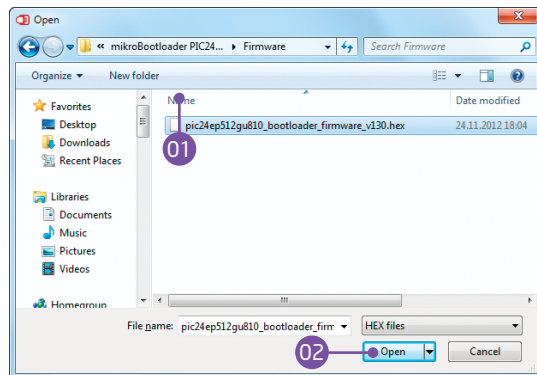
Open

« mikroBootloader PIC24... ▸ Firmware

Search Firmware

Organize ▾ New folder

Favorites
Desktop
Downloads
Recent Places

Libraries
Documents
Music
Pictures
Videos

Homegroup

Name

Date modified

pic24ep512gu810_bootloader_firmware_v130.hex 24.11.2012 18:04

01

File name: pic24ep512gu810_bootloader_firm

HEX files

02

Open

Cancel